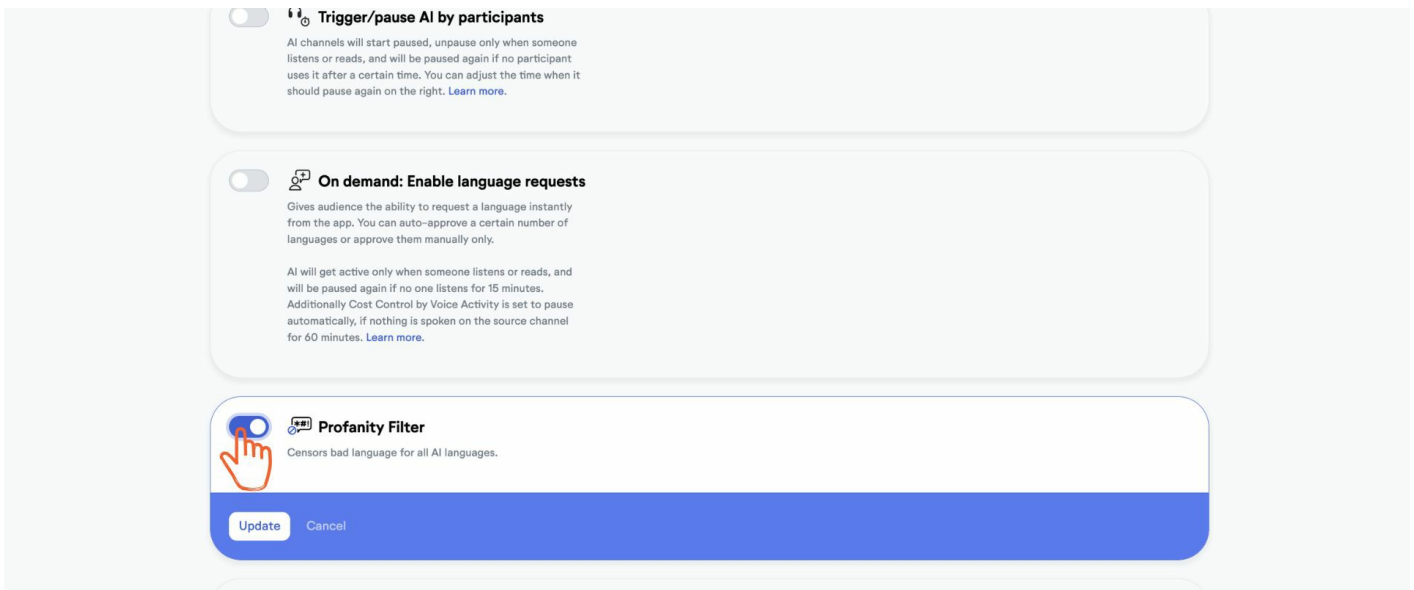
Trigger/pause AI by participants

AI channels will start paused, unpause only when someone listens or reads, and will be paused again if no participant uses it after a certain time. You can adjust the time when it should pause again on the right. Learn more.

On demand: Enable language requests

Gives audience the ability to request a language instantly from the app. You can auto-approve a certain number of languages or approve them manually only.

AI will get active only when someone listens or reads, and will be paused again if no one listens for 15 minutes. Additionally Cost Control by Voice Activity is set to pause automatically, if nothing is spoken on the source channel for 60 minutes. Learn more.

Profanity Filter

Censors bad language for all AI languages.

Update Cancel